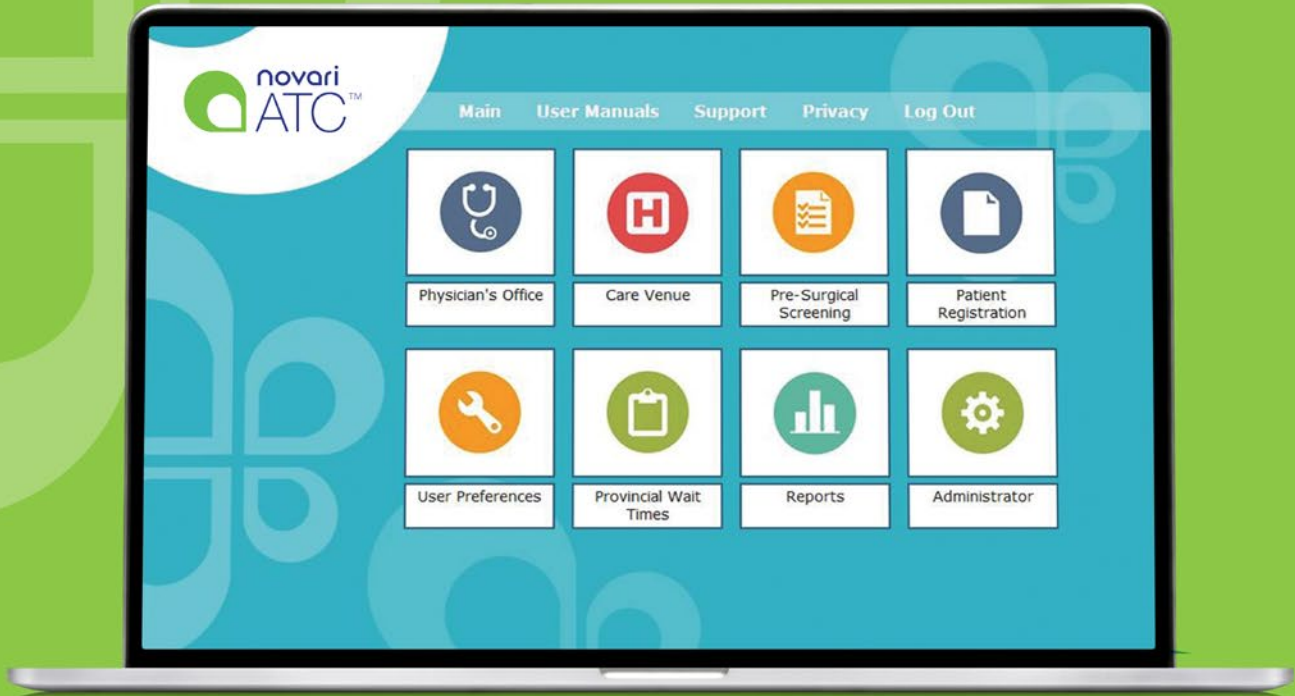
novari ATC™

Main User Manuals Support Privacy Log Out

H

Physician's Office

Care Venue

Pre-Surgical Screening

Patient Registration

User Preferences

Provincial Wait Times

Reports

Administrator